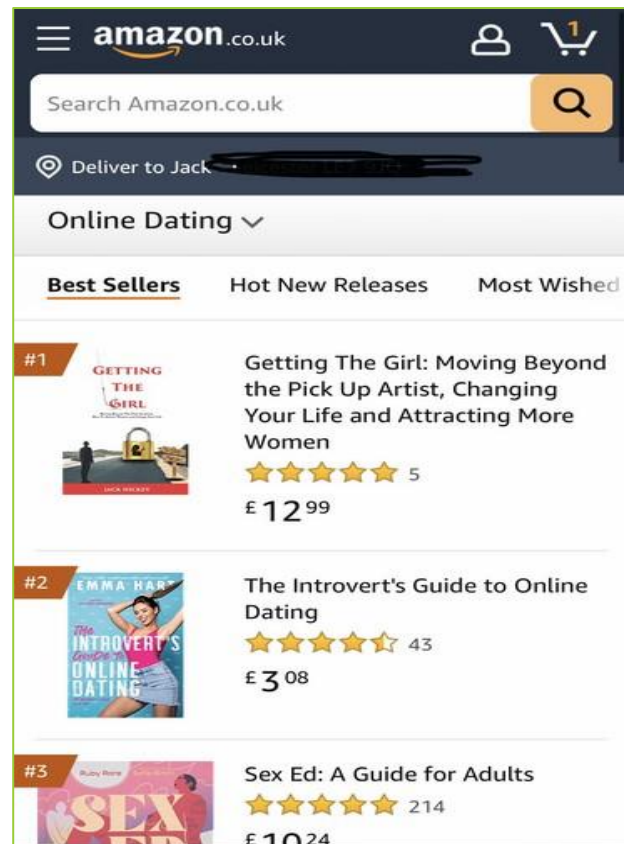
amazon.co.uk

1

Search Amazon.co.uk

Deliver to Jack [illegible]

Online Dating

Best Sellers

Hot New Releases

Most Wished

#1

GETTING THE GIRL

JACK HICKEY

Getting The Girl: Moving Beyond the Pick Up Artist, Changing Your Life and Attracting More Women

5

£12.99

#2

EMMA HART

The INTROVERT'S Guide to ONLINE DATING

The Introvert's Guide to Online Dating

43

£3.08

#3

SEX ED

Sex Ed: A Guide for Adults

214

£10.24